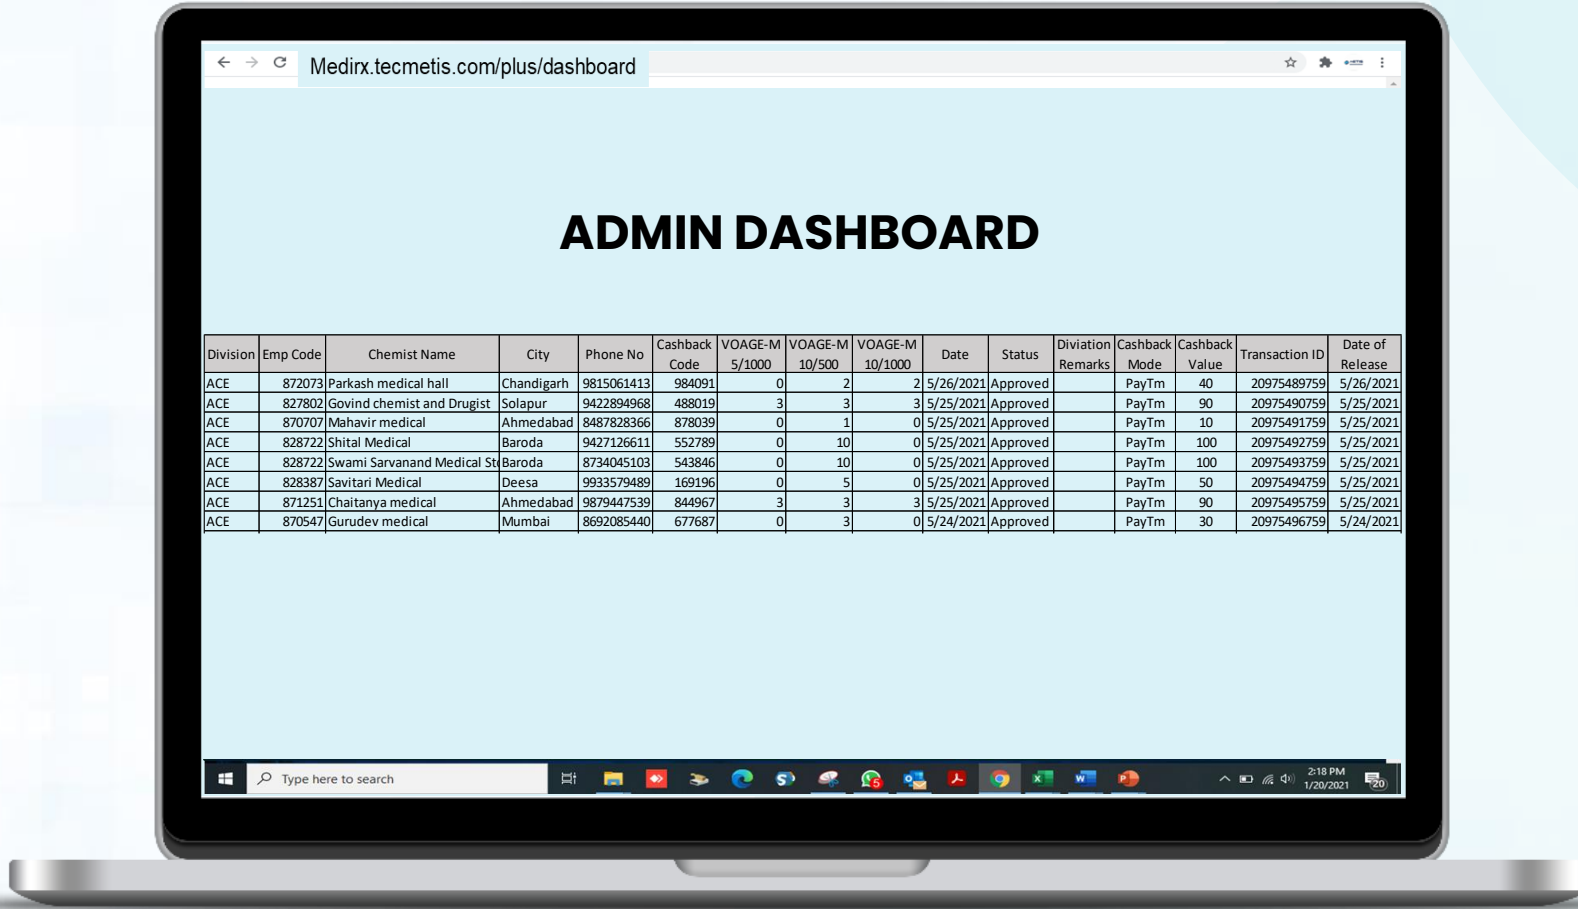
Medirx.tecmetis.com/plus/dashboard

ADMIN DASHBOARD

| Division | Emp Code | Chemist Name | City | Phone No | Cashback Code | VOAGE-M 5/1000 | VOAGE-M 10/500 | VOAGE-M 10/1000 | Date | Status | Diviation Remarks | Cashback Mode | Cashback Value | Transaction ID | Date of Release |
|---|---|---|---|---|---|---|---|---|---|---|---|---|---|---|---|
| ACE | 872073 | Parkash medical hall | Chandigarh | 9815061413 | 984091 | 0 | 2 | 2 | 5/26/2021 | Approved | | PayTm | 40 | 20975489759 | 5/26/2021 |
| ACE | 827802 | Govind chemist and Drugist | Solapur | 9422894968 | 488019 | 3 | 3 | 3 | 5/25/2021 | Approved | | PayTm | 90 | 20975490759 | 5/25/2021 |
| ACE | 870707 | Mahavir medical | Ahmedabad | 8487828366 | 878039 | 0 | 1 | 0 | 5/25/2021 | Approved | | PayTm | 10 | 20975491759 | 5/25/2021 |
| ACE | 828722 | Shital Medical | Baroda | 9427126611 | 552789 | 0 | 10 | 0 | 5/25/2021 | Approved | | PayTm | 100 | 20975492759 | 5/25/2021 |
| ACE | 828722 | Swami Sarvanand Medical St | Baroda | 8734045103 | 543846 | 0 | 10 | 0 | 5/25/2021 | Approved | | PayTm | 100 | 20975493759 | 5/25/2021 |
| ACE | 828387 | Savitari Medical | Deesa | 9933579489 | 169196 | 0 | 5 | 0 | 5/25/2021 | Approved | | PayTm | 50 | 20975494759 | 5/25/2021 |
| ACE | 871251 | Chaitanya medical | Ahmedabad | 9879447539 | 844967 | 3 | 3 | 3 | 5/25/2021 | Approved | | PayTm | 90 | 20975495759 | 5/25/2021 |
| ACE | 870547 | Gurudev medical | Mumbai | 8692085440 | 677687 | 0 | 3 | 0 | 5/24/2021 | Approved | | PayTm | 30 | 20975496759 | 5/24/2021 |

Type here to search

2:18 PM
1/20/2021
20